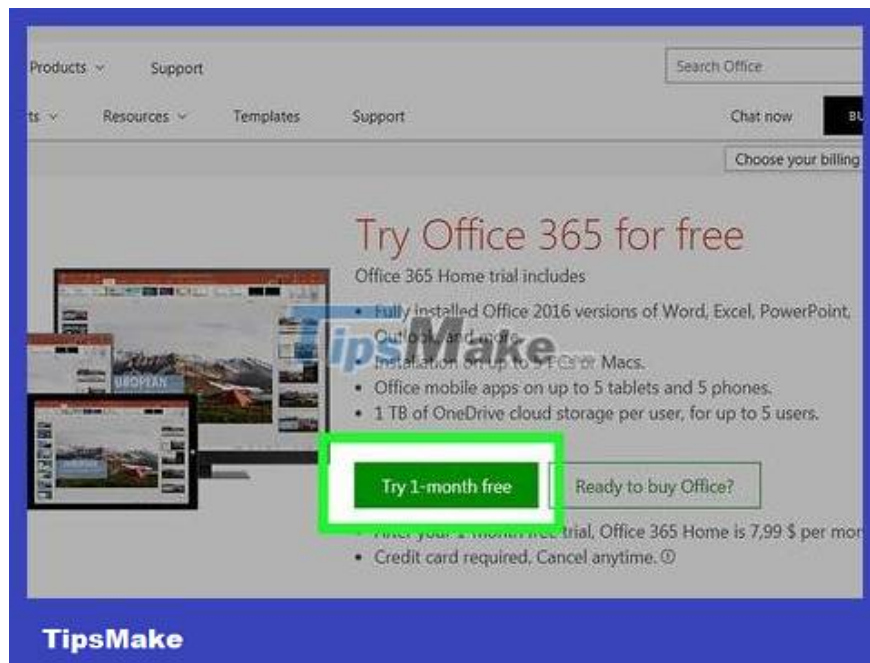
Products ∨ Support

Search Office

ts ∨ Resources ∨ Templates Support

Chat now

BU

Choose your billing

Try Office 365 for free

Office 365 Home trial includes

• Fully installed Office 2016 versions of Word, Excel, PowerPoint, Outlook and more.
• Installation on up to 5 PCs or Macs.
• Office mobile apps on up to 5 tablets and 5 phones.
• 1 TB of OneDrive cloud storage per user, for up to 5 users.

TipsMake

UROPEAN

Try 1-month free

Ready to buy Office?

• After your 1-month free trial, Office 365 Home is 7,99 $ per mor
• Credit card required. Cancel anytime. ⓘ

TipsMake